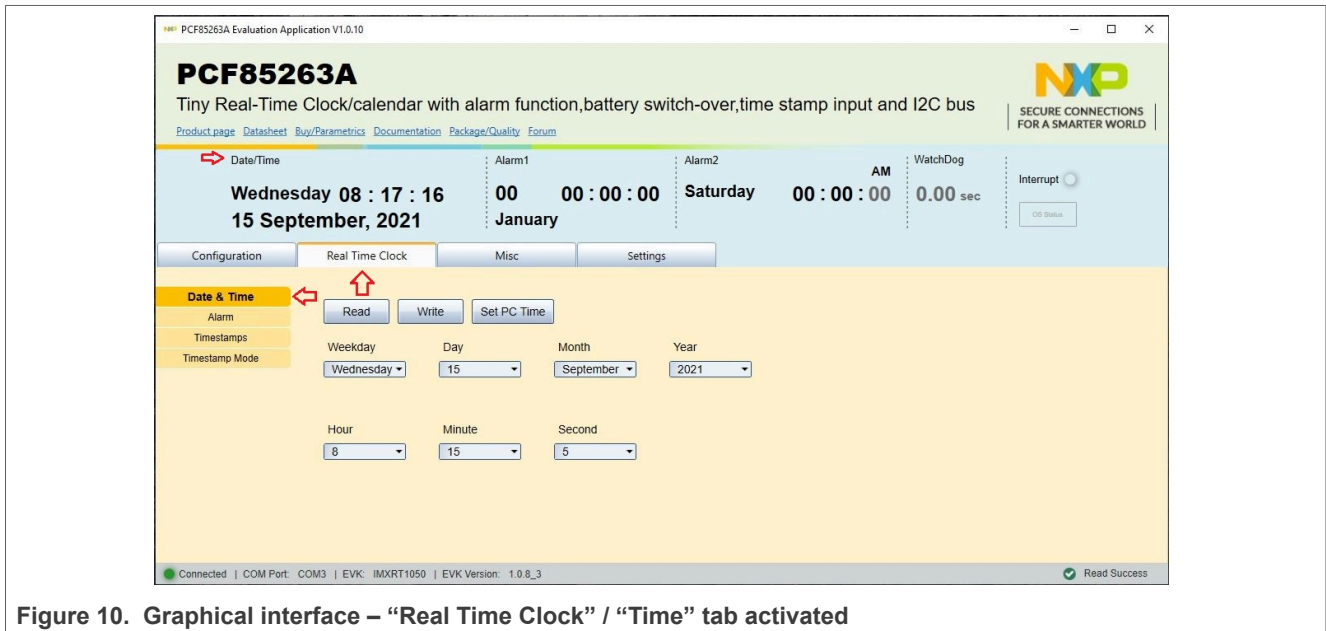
PCF85263A Evaluation Application V1.0.10

PCF85263A

Tiny Real-Time Clock/calendar with alarm function,battery switch-over,time stamp input and I2C bus

Product page Datasheet Buy/Parametrics Documentation Package/Quality Forum

NXP SECURE CONNECTIONS FOR A SMARTER WORLD

Date/Time
Wednesday 08 : 17 : 16
15 September, 2021

Alarm1
00 00 : 00 : 00
January

Alarm2
AM
Saturday 00 : 00 : 00

WatchDog
0.00 sec

Interrupt
OS Status

Configuration | Real Time Clock | Misc | Settings

Date & Time
Alarm
Timestamps
Timestamp Mode

Read | Write | Set PC Time

Weekday
Wednesday
Day
15
Month
September
Year
2021

Hour
8
Minute
15
Second
5

Connected | COM Port: COM3 | EVK: IMXRT1050 | EVK Version: 1.0.8_3

Read Success

Figure 10. Graphical interface – "Real Time Clock" / "Time" tab activated